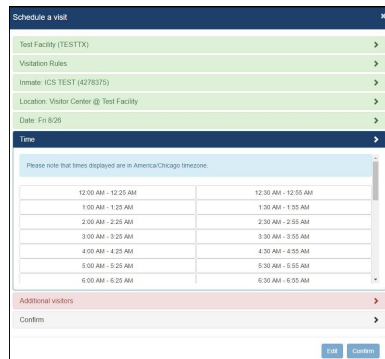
Schedule a visit ×

Test Facility (TESTTX) >

Visitation Rules >

Inmate: ICS TEST (4278375) >

Location: Visitor Center @ Test Facility >

Date: Fri 8/26 >

Time >

Please note that times displayed are in America/Chicago timezone.

| | |
|---|---|
| 12:00 AM - 12:25 AM | 12:30 AM - 12:55 AM |
| 1:00 AM - 1:25 AM | 1:30 AM - 1:55 AM |
| 2:00 AM - 2:25 AM | 2:30 AM - 2:55 AM |
| 3:00 AM - 3:25 AM | 3:30 AM - 3:55 AM |
| 4:00 AM - 4:25 AM | 4:30 AM - 4:55 AM |
| 5:00 AM - 5:25 AM | 5:30 AM - 5:55 AM |
| 6:00 AM - 6:25 AM | 6:30 AM - 6:55 AM |

Additional visitors >

Confirm >

Edit Confirm